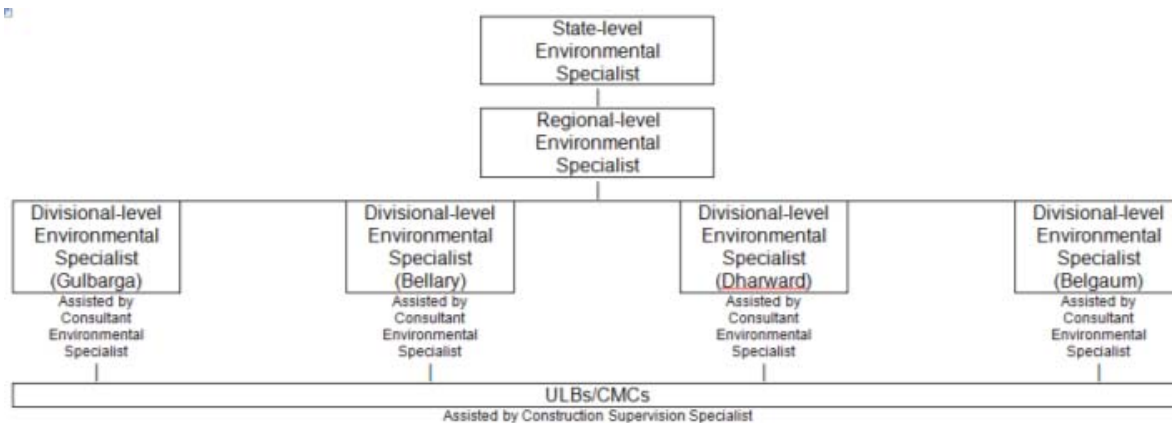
State-level Environmental Specialist

Regional-level Environmental Specialist

Divisional-level Environmental Specialist (Gulbarga)
Assisted by Consultant Environmental Specialist

Divisional-level Environmental Specialist (Bellary)
Assisted by Consultant Environmental Specialist

Divisional-level Environmental Specialist (Dharward)
Assisted by Consultant Environmental Specialist

Divisional-level Environmental Specialist (Belgaum)
Assisted by Consultant Environmental Specialist

ULBs/CMCs
Assisted by Construction Supervision Specialist